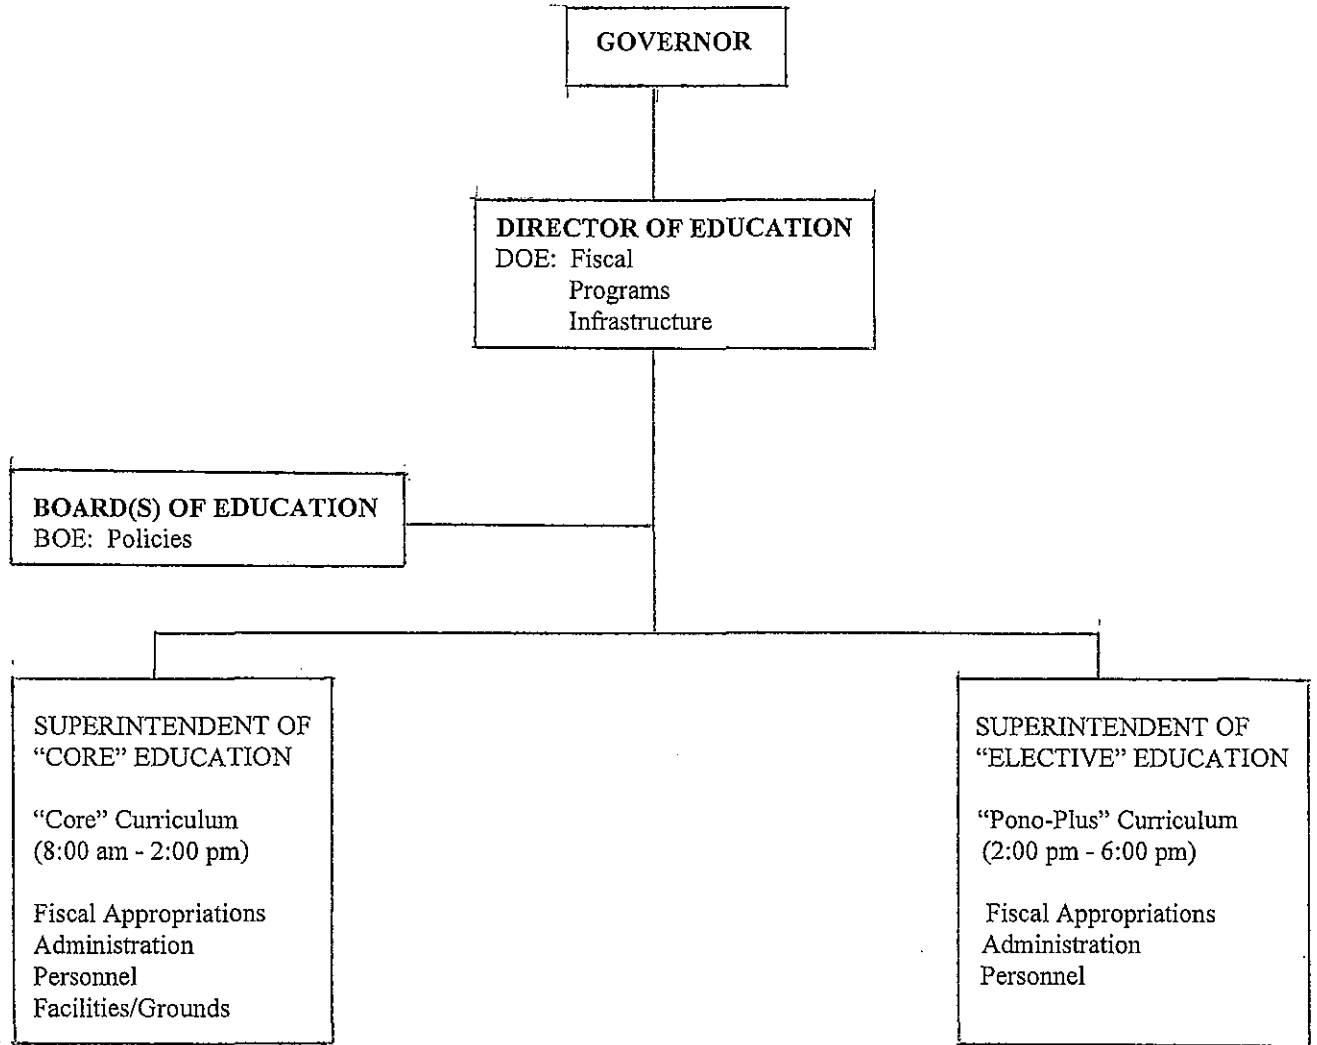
GOVERNOR

DIRECTOR OF EDUCATION
DOE: Fiscal
Programs
Infrastructure

BOARD(S) OF EDUCATION
BOE: Policies

SUPERINTENDENT OF "CORE" EDUCATION

"Core" Curriculum
(8:00 am - 2:00 pm)

Fiscal Appropriations
Administration
Personnel
Facilities/Grounds

SUPERINTENDENT OF "ELECTIVE" EDUCATION

"Pono-Plus" Curriculum
(2:00 pm - 6:00 pm)

Fiscal Appropriations
Administration
Personnel